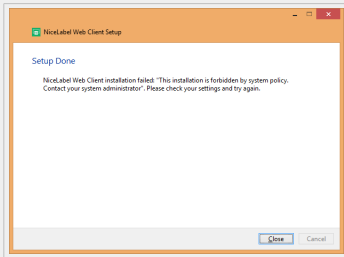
NiceLabel Web Client Setup

Setup Done

NiceLabel Web Client installation failed: "This installation is forbidden by system policy. Contact your system administrator". Please check your settings and try again.

Close

Cancel